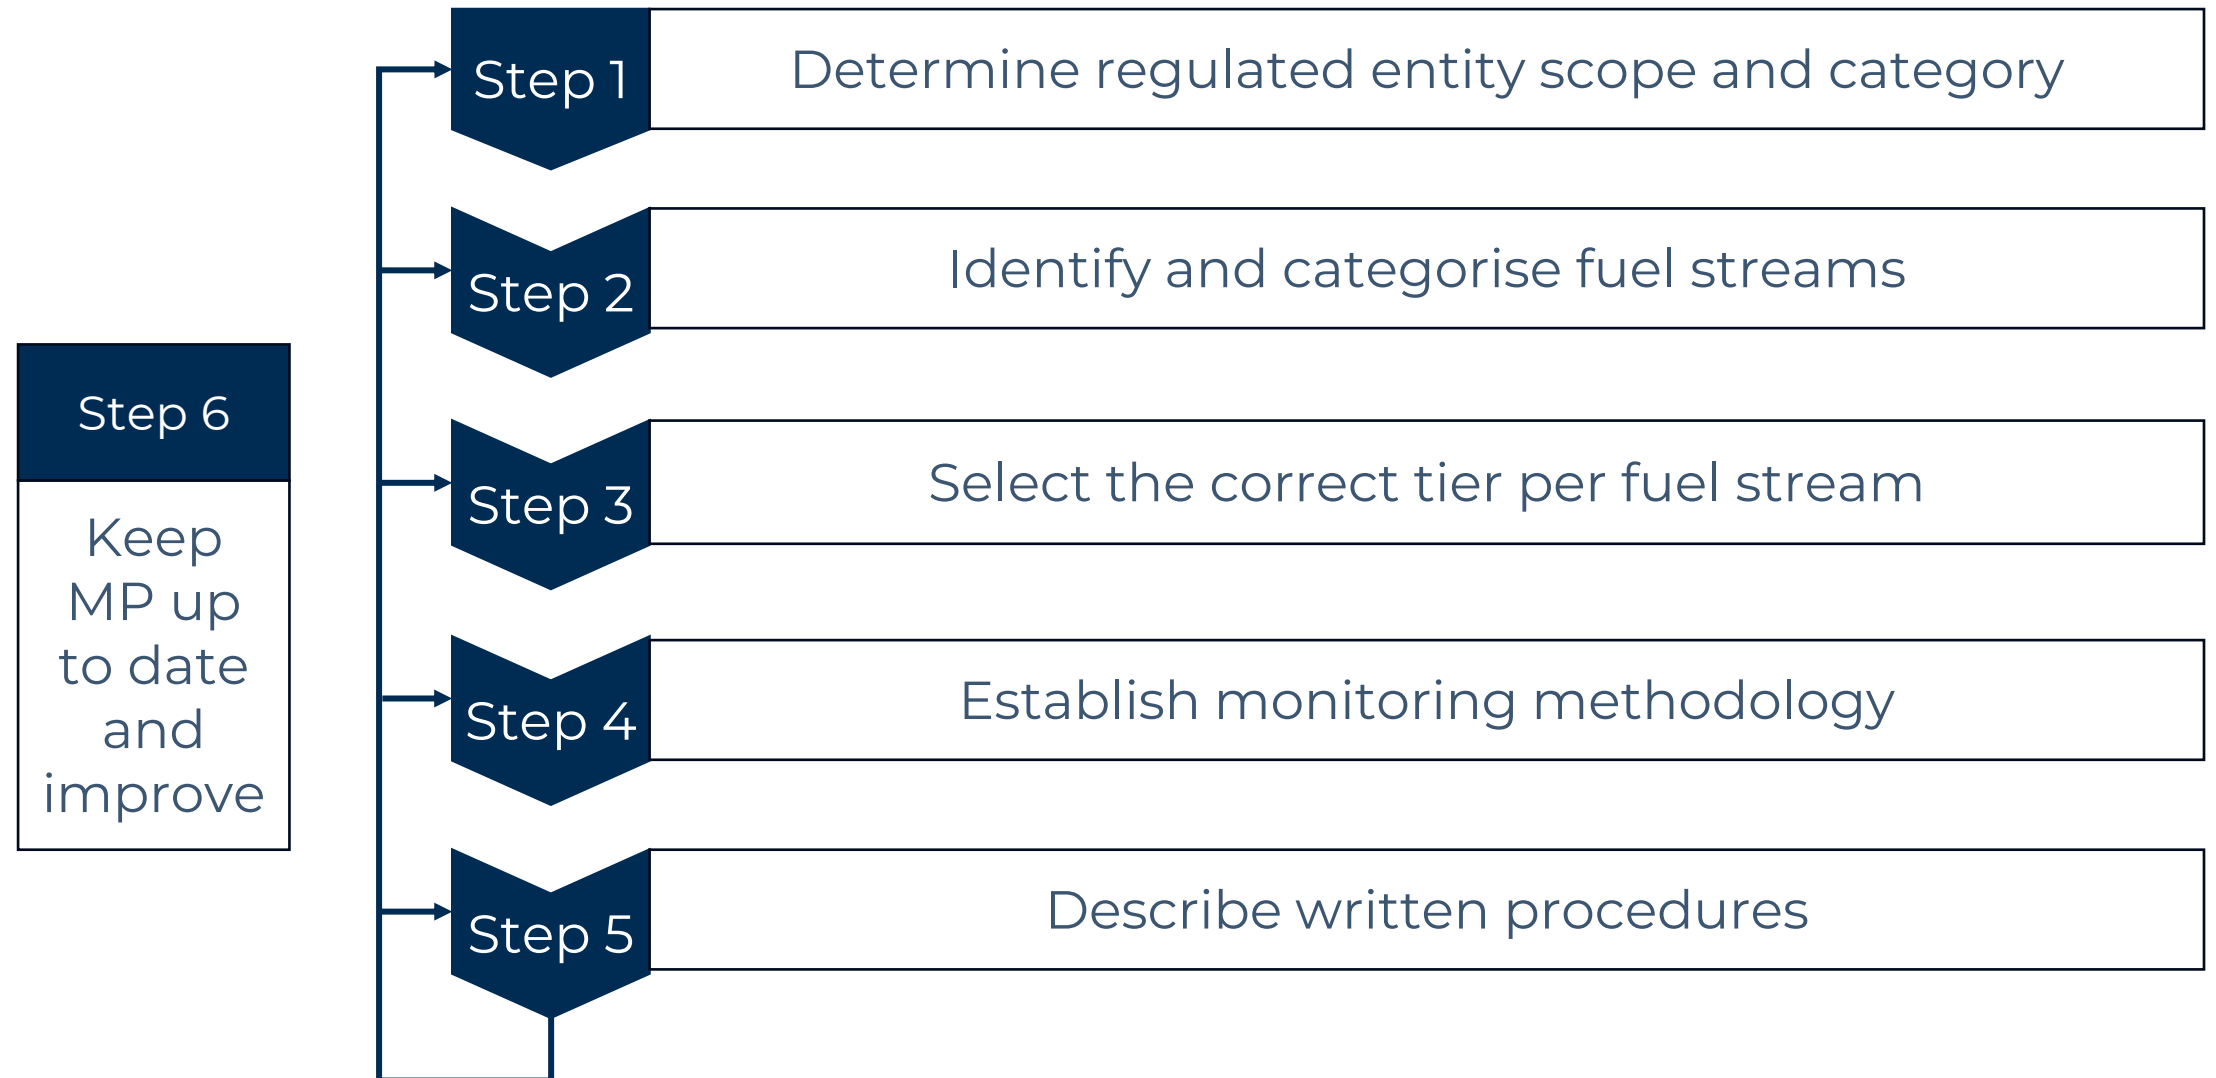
Step 6

Keep MP up to date and improve

Step 1
Determine regulated entity scope and category

Step 2
Identify and categorise fuel streams

Step 3
Select the correct tier per fuel stream

Step 4
Establish monitoring methodology

Step 5
Describe written procedures